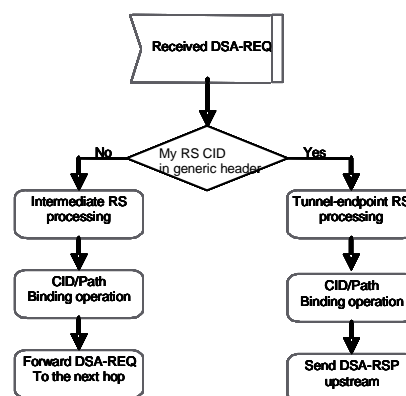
Received DSA-REQ

My RS CID in generic header

No

Yes

Intermediate RS processing

CID/Path Binding operation

Forward DSA-REQ To the next hop

Tunnel-endpoint RS processing

CID/Path Binding operation

Send DSA-RSP upstream